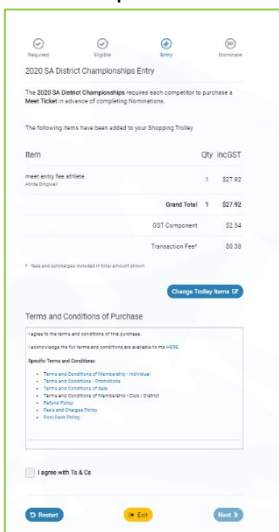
Required Eligible Entry Nominate

2020 SA District Championships Entry

The 2020 SA District Championships requires each competitor to purchase a Meet Ticket in advance of completing Nominations.

The following items have been added to your Shopping Trolley

| Item | Qty | IncGST |
|---|---|---|
| meet entry fee athlete Athlete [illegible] | 1 | \$27.92 |
| Grand Total | 1 | \$27.92 |
| GST Component | | \$2.34 |
| Transaction Fee* | | \$0.38 |

* Fees and surcharges included in total amount shown

Change Trolley Items

Terms and Conditions of Purchase

I agree to the terms and conditions of this purchase.

I acknowledge the full terms and conditions are available to me HERE

Specific Terms and Conditions:

- Terms and Conditions of Membership - Individual
- Terms and Conditions - Promotions
- Terms and Conditions of Sale
- Terms and Conditions of Membership - Club / District
- Refund Policy
- Fees and Charges Policy
- Final Sale Policy

I agree with Ts & Cs

Restart Exit Next